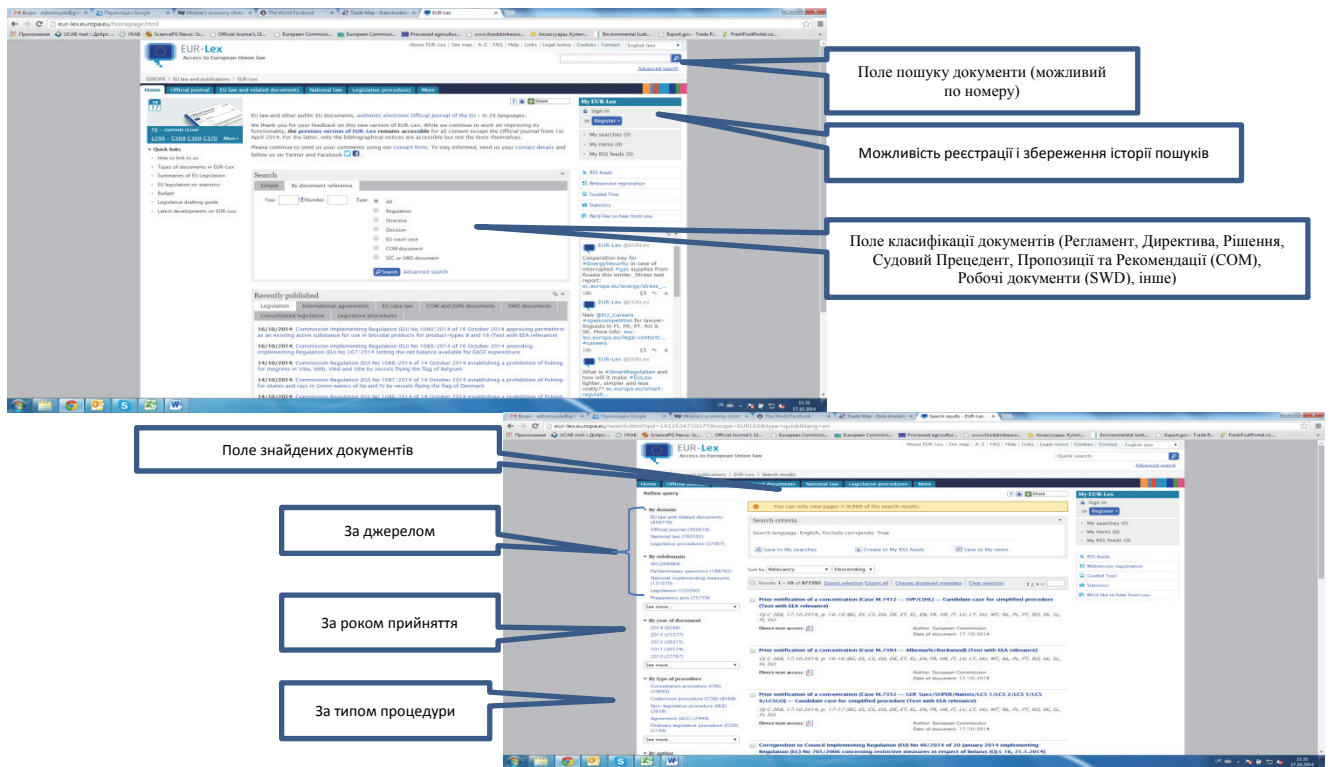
EUR-Lex
Access to European Union law

About EUR-Lex | Site map | A-Z | FAQ | Help | Links | Legal notice | Cookies | Contact | English (en)

Advanced search

EUROPA > EU law and publications > EUR-Lex

Home | Official Journal | EU law and related documents | National law | Legislative procedures | More

EU law and other public EU documents, authentic electronic Official Journal of the EU – in 24 languages.

We thank you for your feedback on this new version of EUR-Lex. While we continue to work on improving its functionality, the previous version of EUR-Lex remains accessible for all content except the Official Journal from 1st April 2014. For the latter, only the bibliographical notices are accessible but not the texts themselves.

Please continue to send us your comments using our contact form. To stay informed, send us your contact details and follow us on Twitter and Facebook

Quick links
How to link to us
Types of documents in EUR-Lex
Summaries of EU Legislation
EU legislation on statistics
Budget
Legislative drafting guide
Latest developments on EUR-Lex

Search
Simple | By document reference
Year | Number | Type
All
Regulation
Directive
Decision
EU court case
COM document
SEC or SWD document
Search | Advanced search

Recently published
Legislation | International agreements | EU case law | COM and JOIN documents | SWD documents | Consolidated legislation | Legislative procedures

16/10/2014: Commission Implementing Regulation (EU) No 1090/2014 of 16 October 2014 approving permethrin as an existing active substance for use in biocidal products for product-types 8 and 18 (Text with EEA relevance)
16/10/2014: Commission Implementing Regulation (EU) No 1089/2014 of 16 October 2014 amending Implementing Regulation (EU) No 367/2014 setting the net balance available for EAGF expenditure
14/10/2014: Commission Regulation (EU) No 1088/2014 of 14 October 2014 establishing a prohibition of fishing for megrims in VIIIa, VIIIb, VIIId and VIIIe by vessels flying the flag of Belgium
14/10/2014: Commission Regulation (EU) No 1087/2014 of 14 October 2014 establishing a prohibition of fishing for skates and rays in Union waters of IIa and IV by vessels flying the flag of Denmark

My EUR-Lex
Sign in
Register
My searches (0)
My items (0)
My RSS feeds (0)
RSS feeds
Webservice registration
Guided Tour
Statistics
We'd like to hear from you

Поле пошуку документи (можливий по номеру)

Можливість реєстрації і збереження історії пошуків

Поле класифікації документів (Регламент, Директива, Рішення, Судовий Прецедент, Пропозиції та Рекомендації (COM), Робочі документи (SWD), інше)

Поле знайдених документів

За джерелом

За роком прийняття

За типом процедури

Refine query
By domain
EU law and related documents
National law
Legislative procedures
By subdomain
By year of document
2014
2013
2012
2011
2010
See more...
By type of procedure
See more...

You can only view pages 1-9,999 of the search results.
Search criteria
Search language: English, Exclude corrigenda: True
Save to My searches | Create an RSS feed | Save to My items
Sort by Relevancy | Descending
Results 1 – 10 of 877393 Export selection | Export all | Change displayed metadata | Clear selection

Prior notification of a concentration (Case M.7412 — SVP/GML) — Candidate case for simplified procedure (Text with EEA relevance)
Direct text access:
Author: European Commission
Date of document: 17/10/2014

Prior notification of a concentration (Case M.7393 — Albemarle/Rockwood) (Text with EEA relevance)
Direct text access:
Author: European Commission
Date of document: 17/10/2014

Prior notification of a concentration (Case M.7352 — GDF Suez/SOPER/Natixis/LCS 1/LCS 2/LCS 5/LCS 9/LCSGB) — Candidate case for simplified procedure (Text with EEA relevance)
Direct text access:
Author: European Commission
Date of document: 17/10/2014

Corrigendum to Council Implementing Regulation (EU) No 46/2014 of 20 January 2014 implementing Regulation (EC) No 765/2006 concerning restrictive measures in respect of Belarus